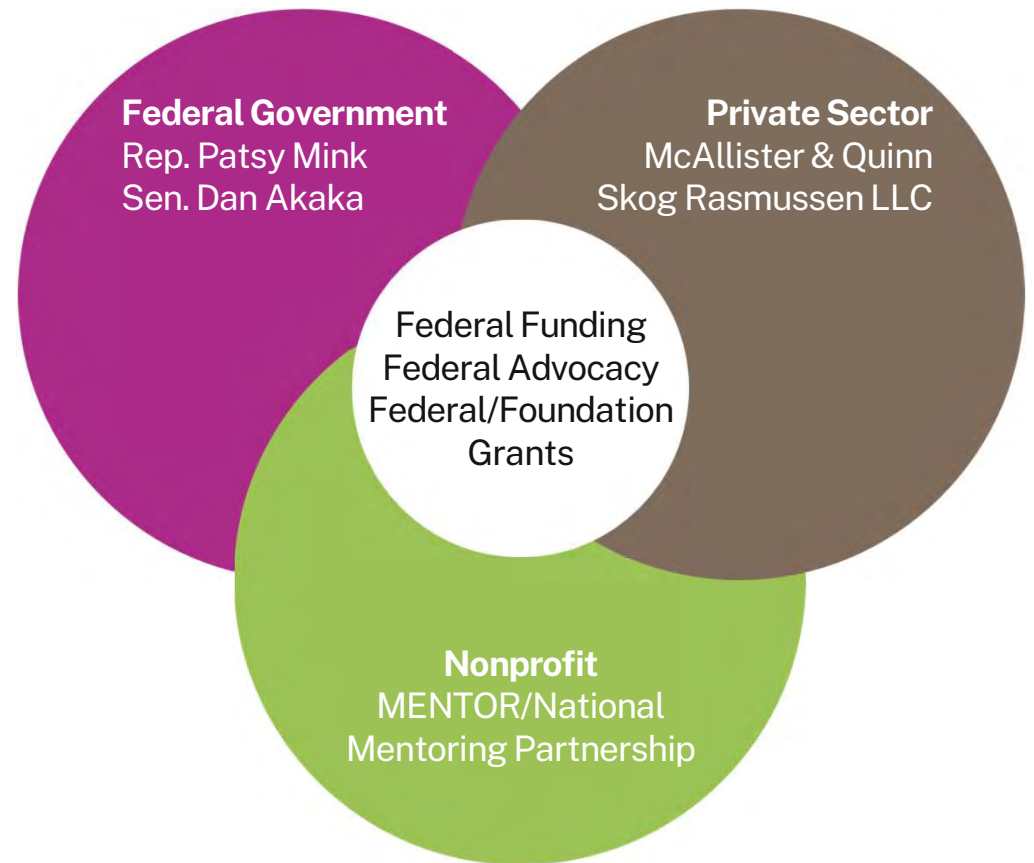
**Federal Government**
Rep. Patsy Mink
Sen. Dan Akaka

**Private Sector**
McAllister & Quinn
Skog Rasmussen LLC

Federal Funding
Federal Advocacy
Federal/Foundation Grants

**Nonprofit**
MENTOR/National Mentoring Partnership